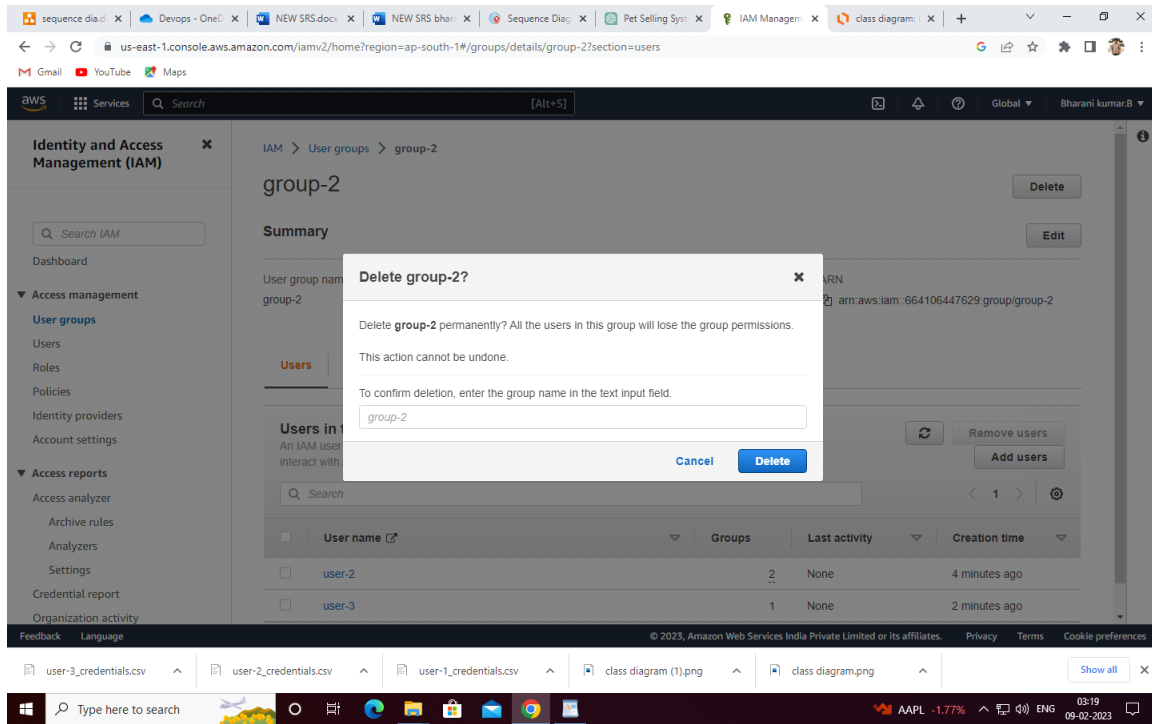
sequence dia.d ×
Devops - OneD ×
NEW SRS.docx ×
NEW SRS bhar ×
Sequence Diag ×
Pet Selling Syst ×
IAM Managem ×
class diagram ×
+

us-east-1.console.aws.amazon.com/iamv2/home?region=ap-south-1#/groups/details/group-2?section=users

Gmail YouTube Maps

aws Services Search [Alt+S] Global ▼ Bharani kumar.B ▼

Identity and Access Management (IAM) ×

Search IAM

Dashboard

▼ Access management

User groups

Users

Roles

Policies

Identity providers

Account settings

▼ Access reports

Access analyzer

Archive rules

Analyzers

Settings

Credential report

Organization activity

IAM > User groups > group-2

group-2

Delete

Summary

Edit

User group nam

group-2

ARN

arn:aws:iam::664106447629:group/group-2

Users

Users in t

An IAM user

interact with

Remove users

Add users

Search

1

| User name | Groups | Last activity | Creation time |
|---|---|---|---|
| user-2 | 2 | None | 4 minutes ago |
| user-3 | 1 | None | 2 minutes ago |

Delete group-2? ×

Delete group-2 permanently? All the users in this group will lose the group permissions.

This action cannot be undone.

To confirm deletion, enter the group name in the text input field.

group-2

Cancel Delete

Feedback Language © 2023, Amazon Web Services India Private Limited or its affiliates. Privacy Terms Cookie preferences

user-3_credentials.csv user-2_credentials.csv user-1_credentials.csv class diagram (1).png class diagram.png Show all ×

Type here to search

AAPL -1.77% ENG 03:19 09-02-2023